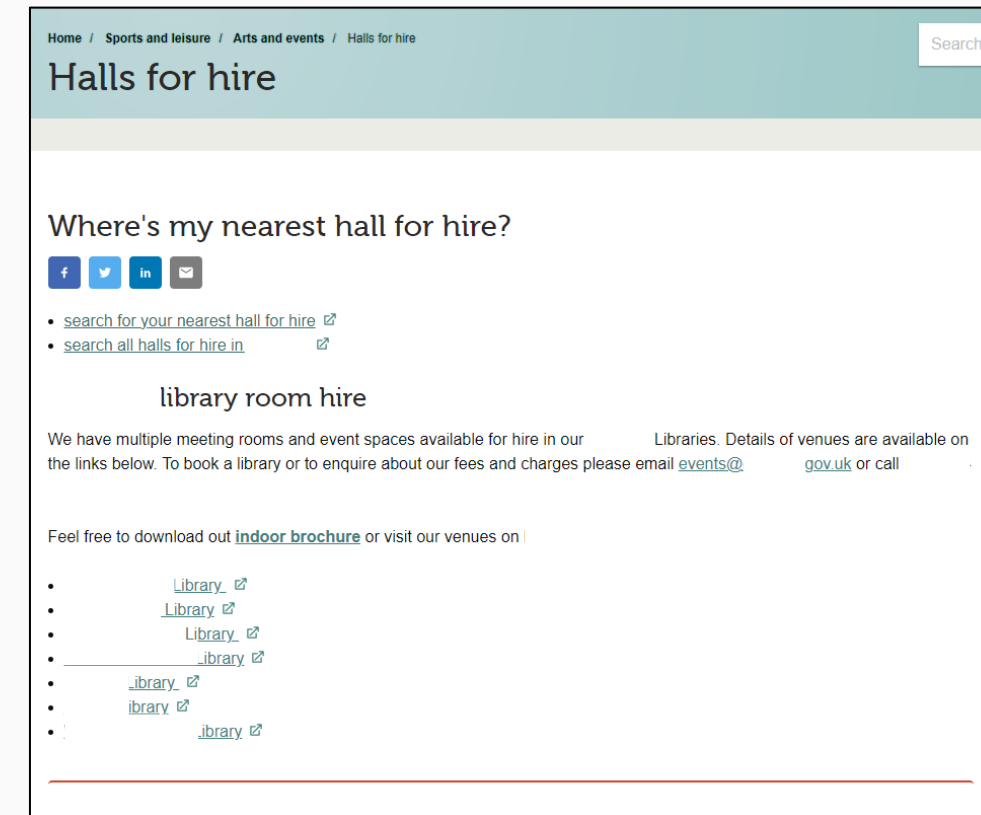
Home / Sports and leisure / Arts and events / Halls for hire

Search

Halls for hire

Where's my nearest hall for hire?

f

in

- search for your nearest hall for hire
- search all halls for hire in

library room hire

We have multiple meeting rooms and event spaces available for hire in our Libraries. Details of venues are available on the links below. To book a library or to enquire about our fees and charges please email events@ gov.uk or call

Feel free to download out indoor brochure or visit our venues on

- Library
- Library
- Library
- ibrary
- ibrary
- ibrary
- ibrary